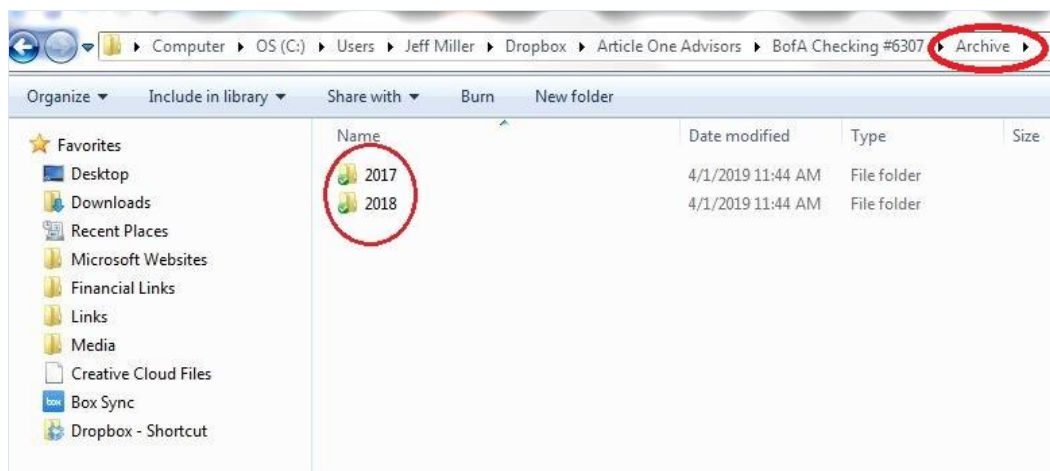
▸ Computer ▸ OS (C:) ▸ Users ▸ Jeff Miller ▸ Dropbox ▸ Article One Advisors ▸ BofA Checking #6307 ▸ Archive ▸

Organize ▾ Include in library ▾ Share with ▾ Burn New folder

Favorites
Desktop
Downloads
Recent Places
Microsoft Websites
Financial Links
Links
Media
Creative Cloud Files
box Box Sync
Dropbox - Shortcut

| Name | Date modified | Type | Size |
|---|---|---|---|
| 2017 | 4/1/2019 11:44 AM | File folder | |
| 2018 | 4/1/2019 11:44 AM | File folder | |